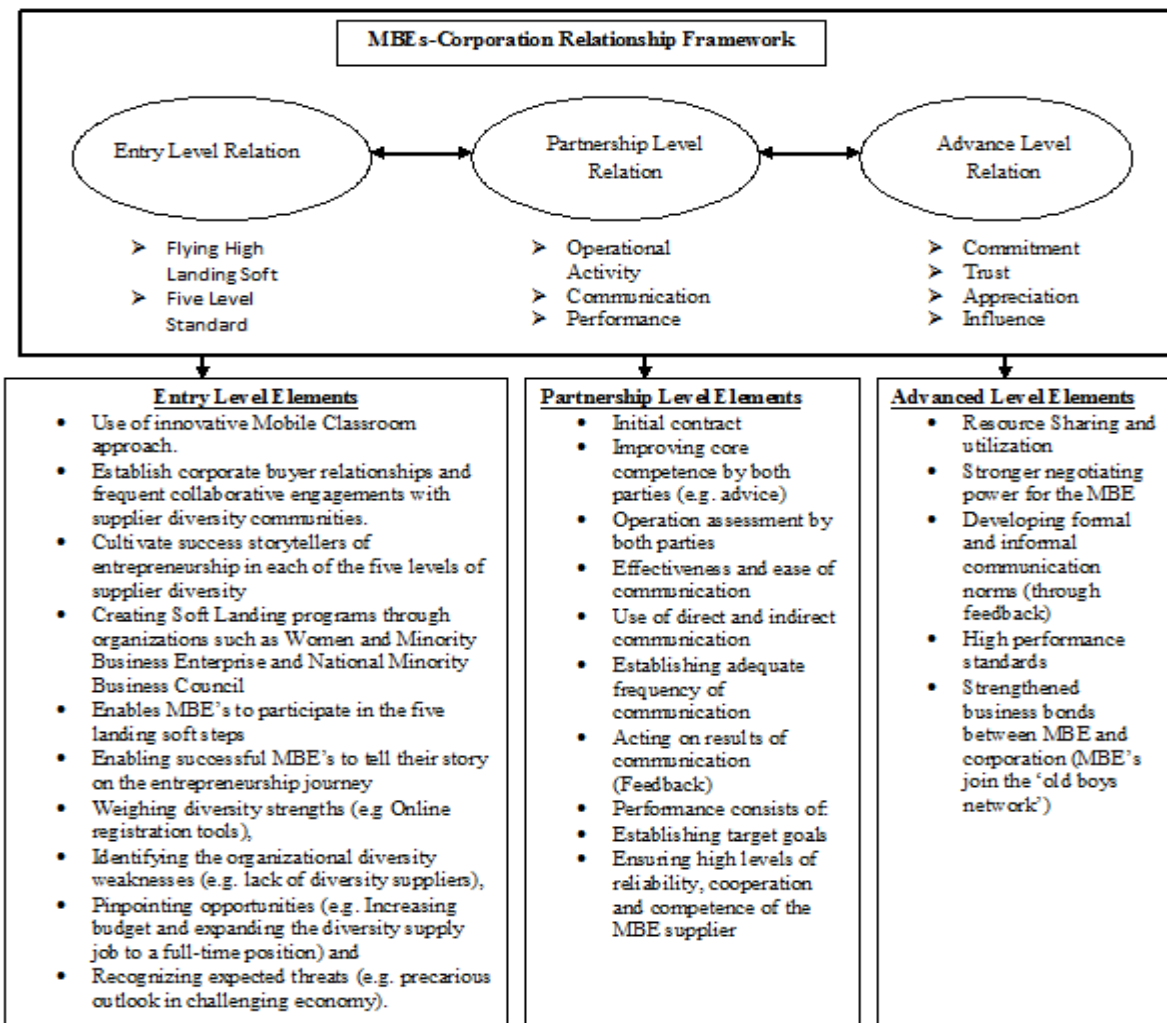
MBEs-Corporation Relationship Framework

Entry Level Relation

Partnership Level Relation

Advance Level Relation

- Flying High Landing Soft
- Five Level Standard

- Operational Activity
- Communication
- Performance

- Commitment
- Trust
- Appreciation
- Influence

**Entry Level Elements**
- Use of innovative Mobile Classroom approach.
- Establish corporate buyer relationships and frequent collaborative engagements with supplier diversity communities.
- Cultivate success storytellers of entrepreneurship in each of the five levels of supplier diversity
- Creating Soft Landing programs through organizations such as Women and Minority Business Enterprise and National Minority Business Council
- Enables MBE's to participate in the five landing soft steps
- Enabling successful MBE's to tell their story on the entrepreneurship journey
- Weighing diversity strengths (e.g Online registration tools),
- Identifying the organizational diversity weaknesses (e.g. lack of diversity suppliers),
- Pinpointing opportunities (e.g. Increasing budget and expanding the diversity supply job to a full-time position) and
- Recognizing expected threats (e.g. precarious outlook in challenging economy).

**Partnership Level Elements**
- Initial contract
- Improving core competence by both parties (e.g. advice)
- Operation assessment by both parties
- Effectiveness and ease of communication
- Use of direct and indirect communication
- Establishing adequate frequency of communication
- Acting on results of communication (Feedback)
- Performance consists of:
- Establishing target goals
- Ensuring high levels of reliability, cooperation and competence of the MBE supplier

**Advanced Level Elements**
- Resource Sharing and utilization
- Stronger negotiating power for the MBE
- Developing formal and informal communication norms (through feedback)
- High performance standards
- Strengthened business bonds between MBE and corporation (MBE's join the 'old boys network')